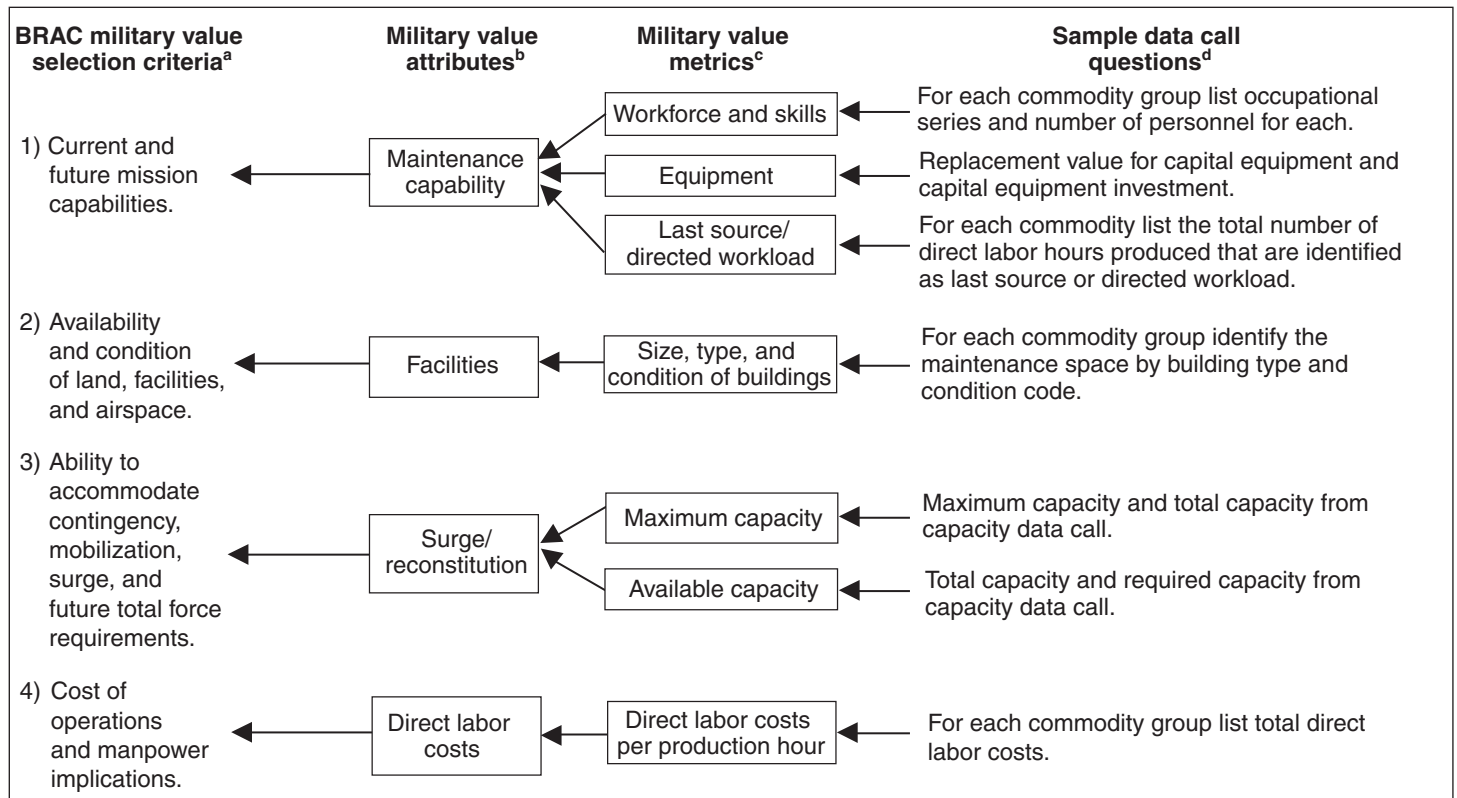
BRAC military value selection criteria$^a$

Military value attributes$^b$

Military value metrics$^c$

Sample data call questions$^d$

1) Current and future mission capabilities.

Maintenance capability

Workforce and skills

For each commodity group list occupational series and number of personnel for each.

Equipment

Replacement value for capital equipment and capital equipment investment.

Last source/ directed workload

For each commodity list the total number of direct labor hours produced that are identified as last source or directed workload.

2) Availability and condition of land, facilities, and airspace.

Facilities

Size, type, and condition of buildings

For each commodity group identify the maintenance space by building type and condition code.

3) Ability to accommodate contingency, mobilization, surge, and future total force requirements.

Surge/ reconstitution

Maximum capacity

Maximum capacity and total capacity from capacity data call.

Available capacity

Total capacity and required capacity from capacity data call.

4) Cost of operations and manpower implications.

Direct labor costs

Direct labor costs per production hour

For each commodity group list total direct labor costs.